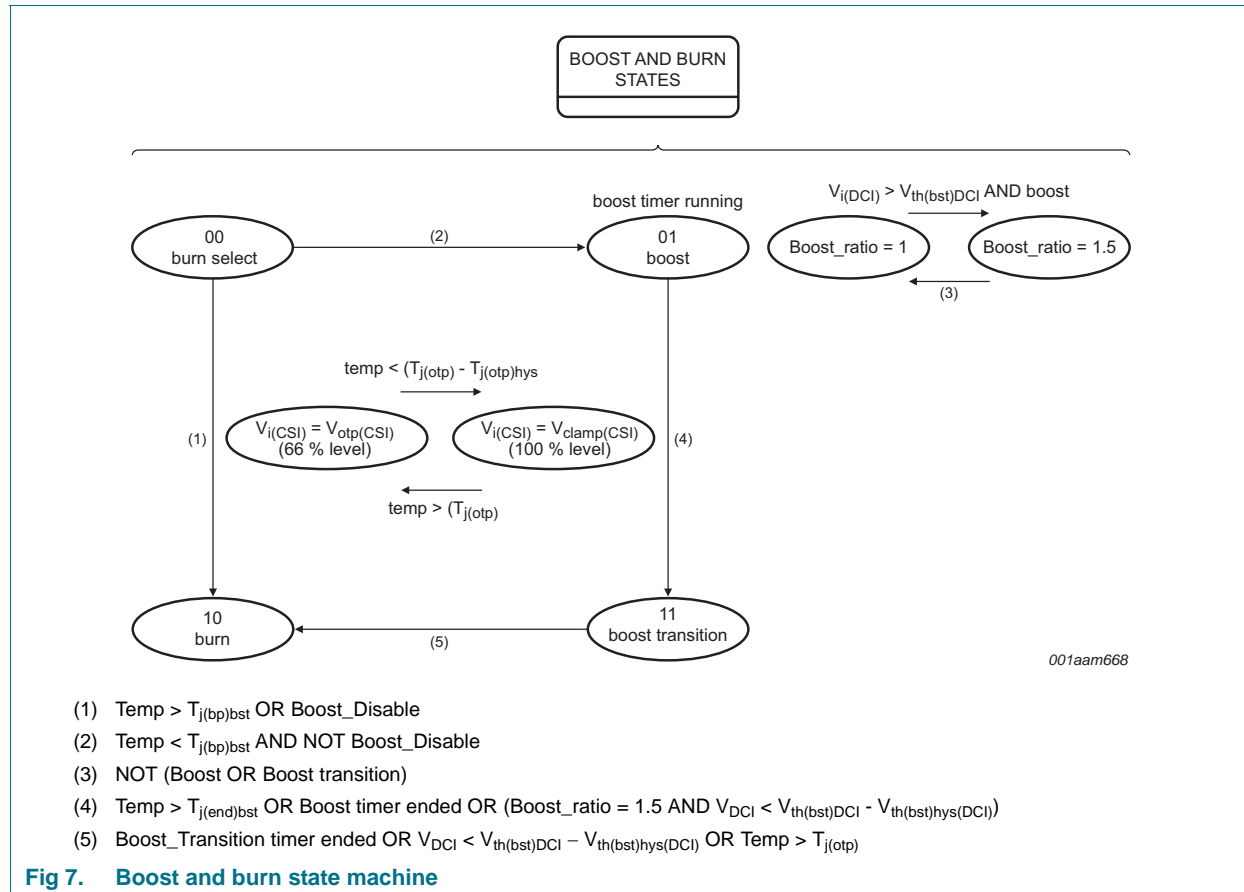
BOOST AND BURN STATES

boost timer running

$V_{i(DCI)} > V_{th(bst)DCI}$ AND boost

00
burn select

(2)

01
boost

Boost_ratio = 1

Boost_ratio = 1.5

(3)

temp < ($T_{j(otp)}$ - $T_{j(otp)hys}$

(1)

$V_{i(CSI)} = V_{otp(CSI)}$
(66 % level)

$V_{i(CSI)} = V_{clamp(CSI)}$
(100 % level)

(4)

temp > ($T_{j(otp)}$

10
burn

(5)

11
boost transition

001aam668

(1) Temp > $T_{j(bp)bst}$ OR Boost_Disable

(2) Temp < $T_{j(bp)bst}$ AND NOT Boost_Disable

(3) NOT (Boost OR Boost transition)

(4) Temp > $T_{j(end)bst}$ OR Boost timer ended OR (Boost_ratio = 1.5 AND $V_{DCI} < V_{th(bst)DCI} - V_{th(bst)hys(DCI)}$)

(5) Boost_Transition timer ended OR $V_{DCI} < V_{th(bst)DCI} – V_{th(bst)hys(DCI)}$ OR Temp > $T_{j(otp)}$

Fig 7. Boost and burn state machine